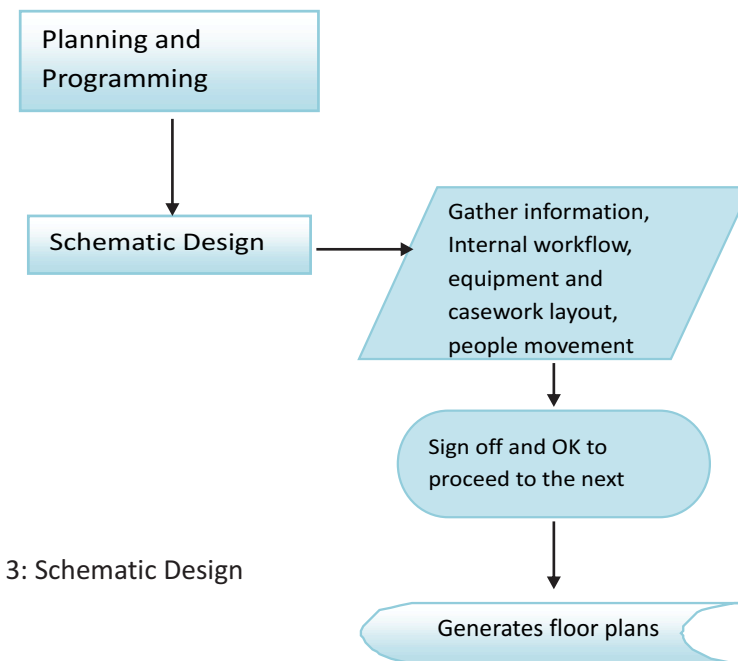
Planning and Programming

Schematic Design

Gather information, Internal workflow, equipment and casework layout, people movement

Sign off and OK to proceed to the next

3: Schematic Design

Generates floor plans